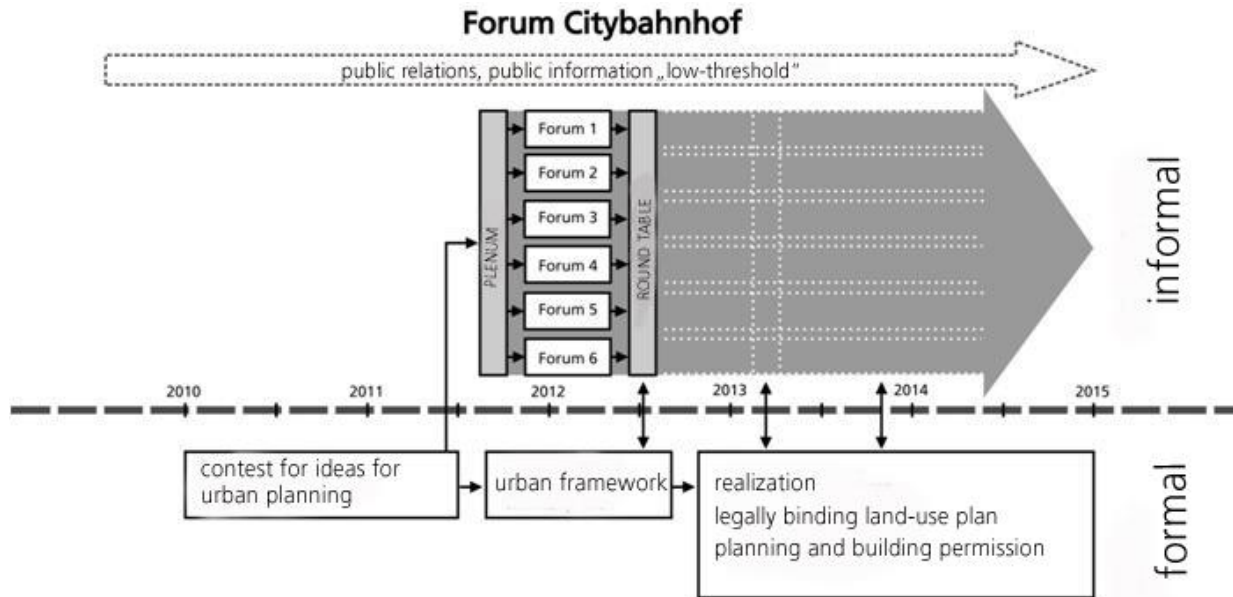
Forum Citybahnhof

public relations, public information „low-threshold"

PLENUM

Forum 1
Forum 2
Forum 3
Forum 4
Forum 5
Forum 6

ROUND TABLE

informal

2010
2011
2012
2013
2014
2015

contest for ideas for urban planning

urban framework

realization
legally binding land-use plan
planning and building permission

formal